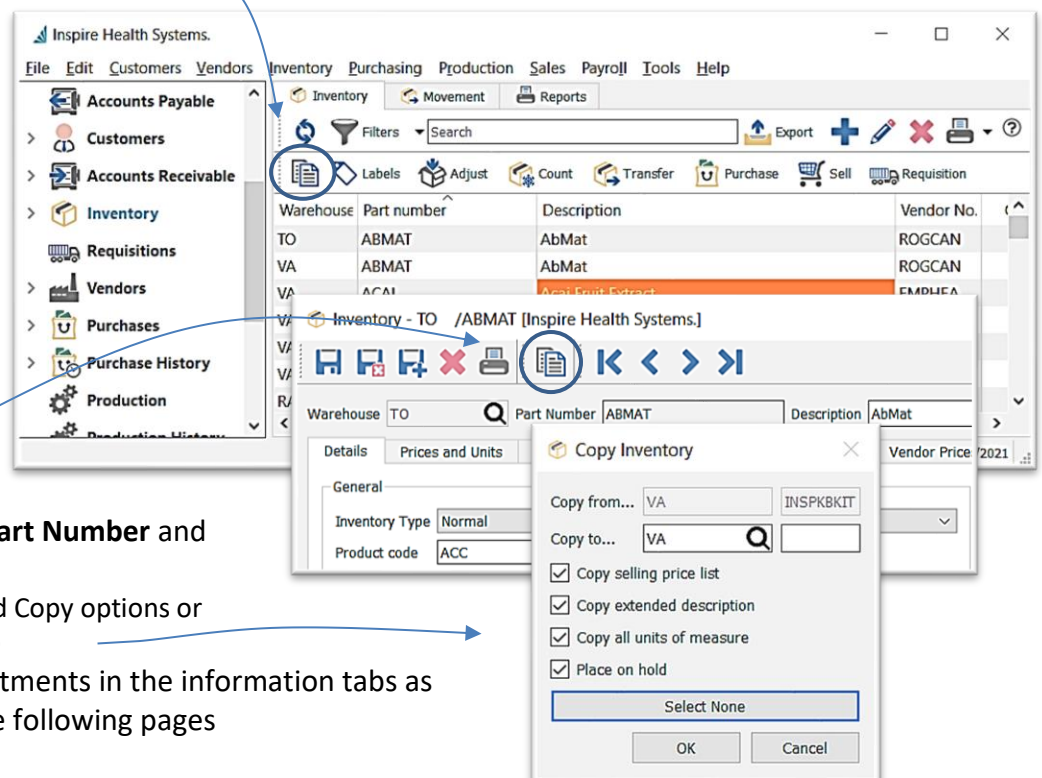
Inspire Health Systems.

File Edit Customers Vendors Inventory Purchasing Production Sales Payroll Tools Help

Accounts Payable
Customers
Accounts Receivable
Inventory
Requisitions
Vendors
Purchases
Purchase History
Production
Production History

Inventory Movement Reports

Filters Search Export

Labels Adjust Count Transfer Purchase Sell Requisition

| Warehouse | Part number | Description | Vendor No. |
|---|---|---|---|
| TO | ABMAT | AbMat | ROGCAN |
| VA | ABMAT | AbMat | ROGCAN |
| VA | ACAI | Acai Fruit Extract | EMPHEA |

Inventory - TO /ABMAT [Inspire Health Systems.]

Warehouse TO Part Number ABMAT Description AbMat

Details Prices and Units Vendor Price /2021

General

Inventory Type Normal

Product code ACC

Copy Inventory

Copy from... VA INSPKBKIT

Copy to... VA

Copy selling price list

Copy extended description

Copy all units of measure

Place on hold

Select None

OK Cancel

art Number and

d Copy options or

tments in the information tabs as
e following pages